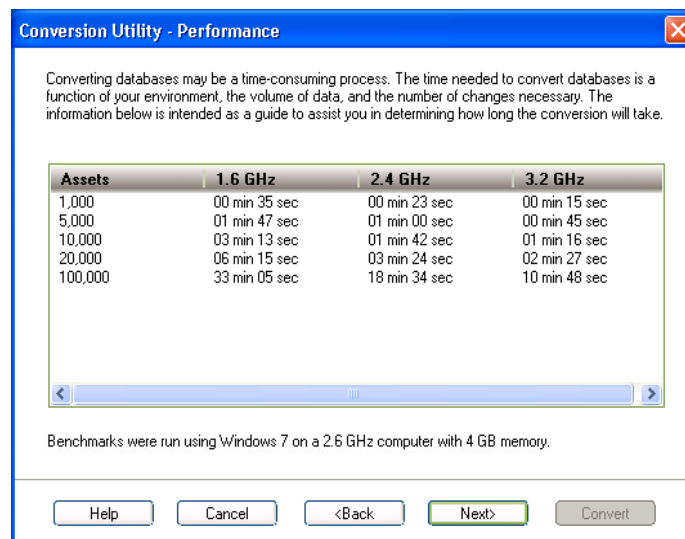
Conversion Utility - Performance

Converting databases may be a time-consuming process. The time needed to convert databases is a function of your environment, the volume of data, and the number of changes necessary. The information below is intended as a guide to assist you in determining how long the conversion will take.

| Assets | 1.6 GHz | 2.4 GHz | 3.2 GHz |
|---|---|---|---|
| 1,000 | 00 min 35 sec | 00 min 23 sec | 00 min 15 sec |
| 5,000 | 01 min 47 sec | 01 min 00 sec | 00 min 45 sec |
| 10,000 | 03 min 13 sec | 01 min 42 sec | 01 min 16 sec |
| 20,000 | 06 min 15 sec | 03 min 24 sec | 02 min 27 sec |
| 100,000 | 33 min 05 sec | 18 min 34 sec | 10 min 48 sec |

Benchmarks were run using Windows 7 on a 2.6 GHz computer with 4 GB memory.

Help | Cancel | <Back | Next> | Convert